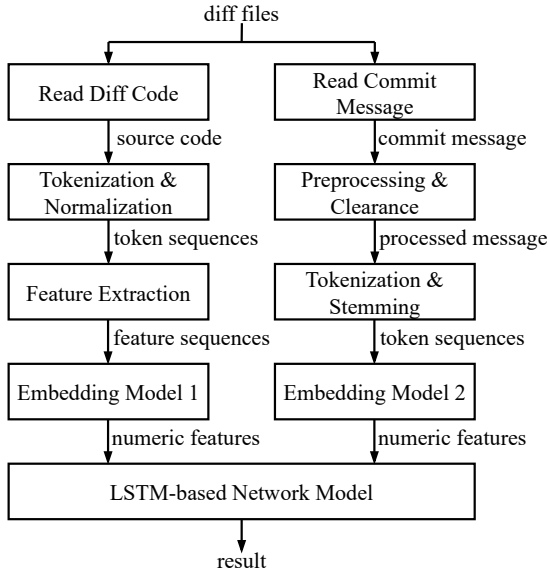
diff files

Read Diff Code

source code

Tokenization & Normalization

token sequences

Feature Extraction

feature sequences

Embedding Model 1

numeric features

Read Commit Message

commit message

Preprocessing & Clearance

processed message

Tokenization & Stemming

token sequences

Embedding Model 2

numeric features

LSTM-based Network Model

result